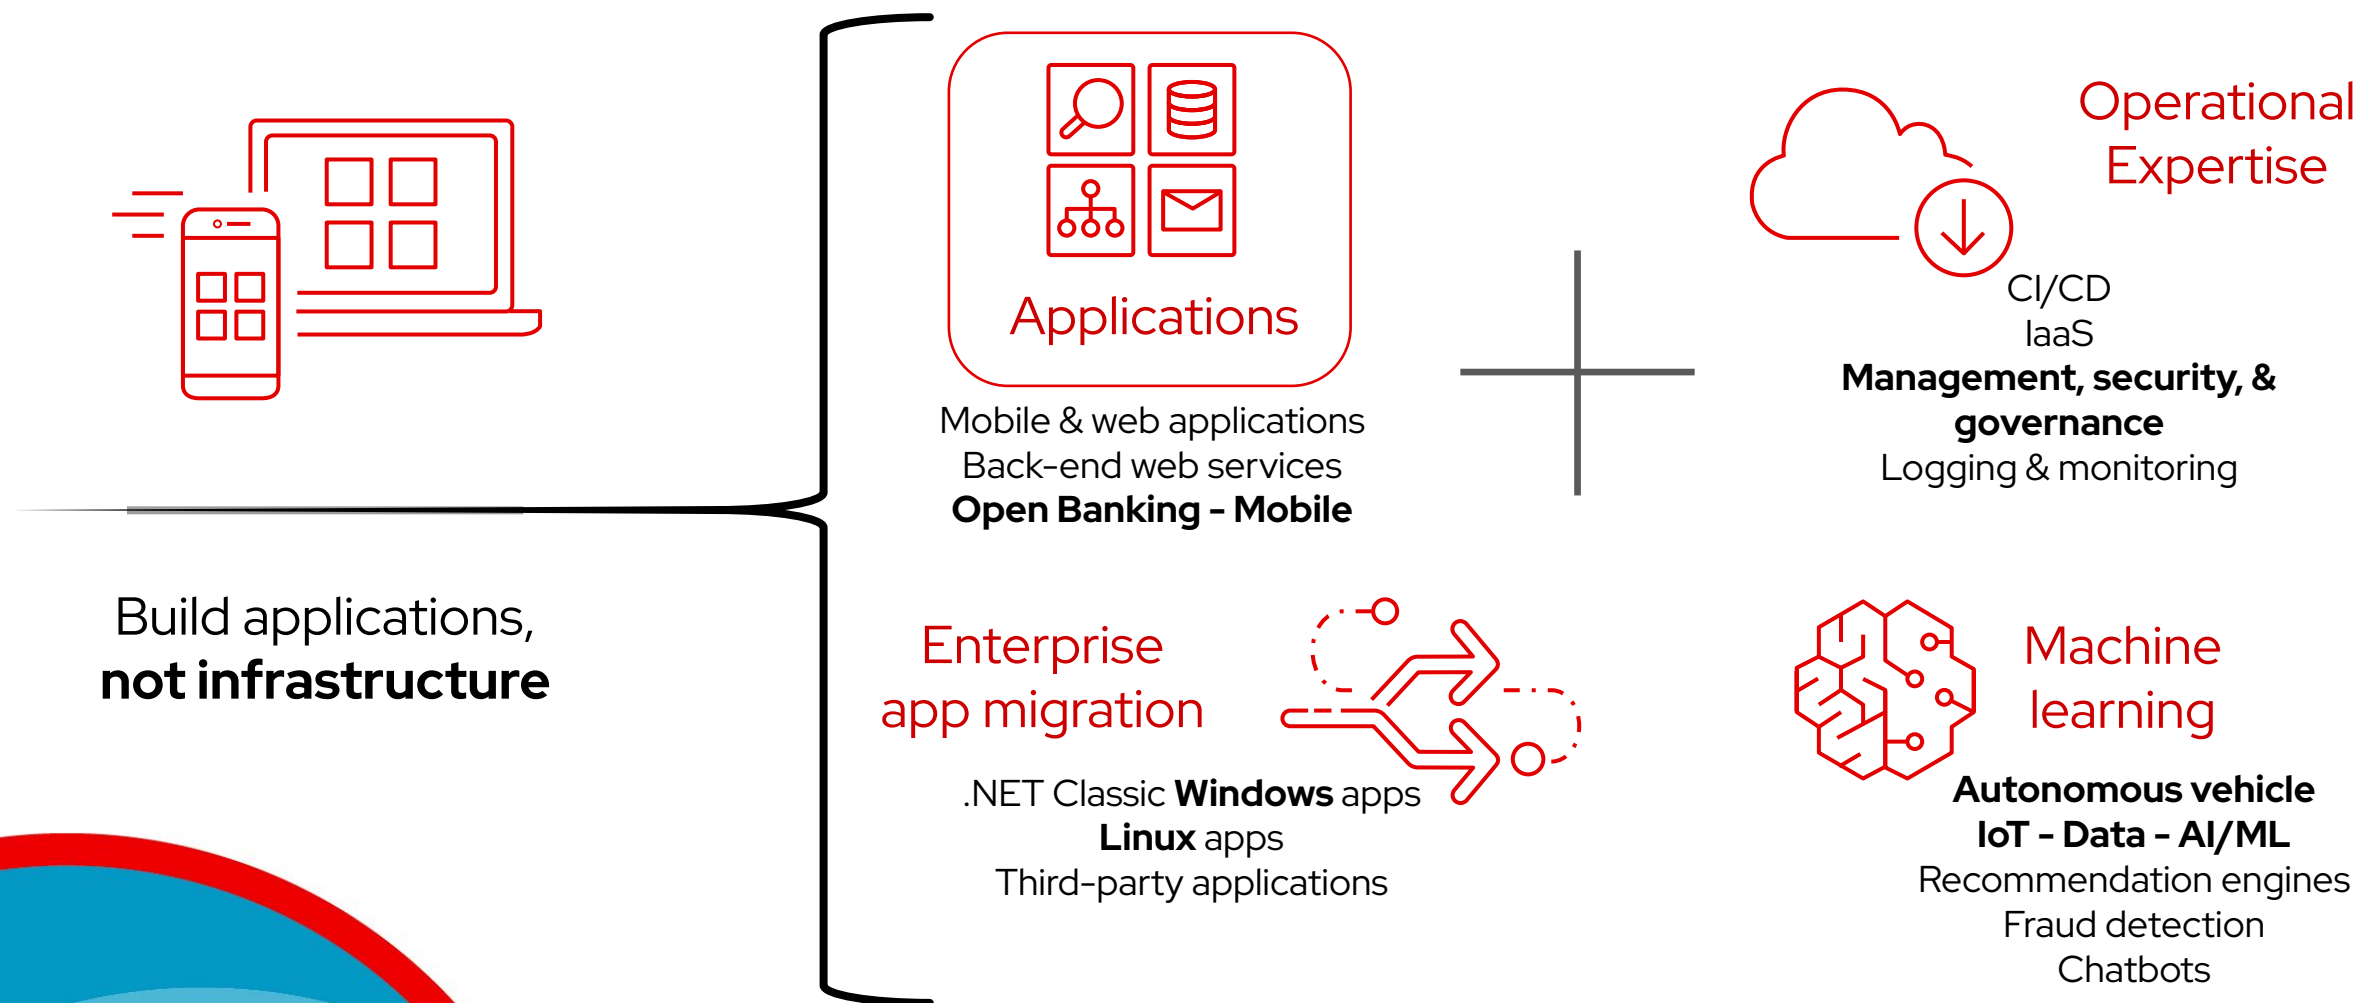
Build applications,
**not infrastructure**

Applications

Mobile & web applications
Back-end web services
**Open Banking - Mobile**

Operational Expertise

CI/CD
IaaS
**Management, security, & governance**
Logging & monitoring

Enterprise app migration

.NET Classic **Windows** apps
**Linux** apps
Third-party applications

Machine learning

**Autonomous vehicle**
**IoT - Data - AI/ML**
Recommendation engines
Fraud detection
Chatbots